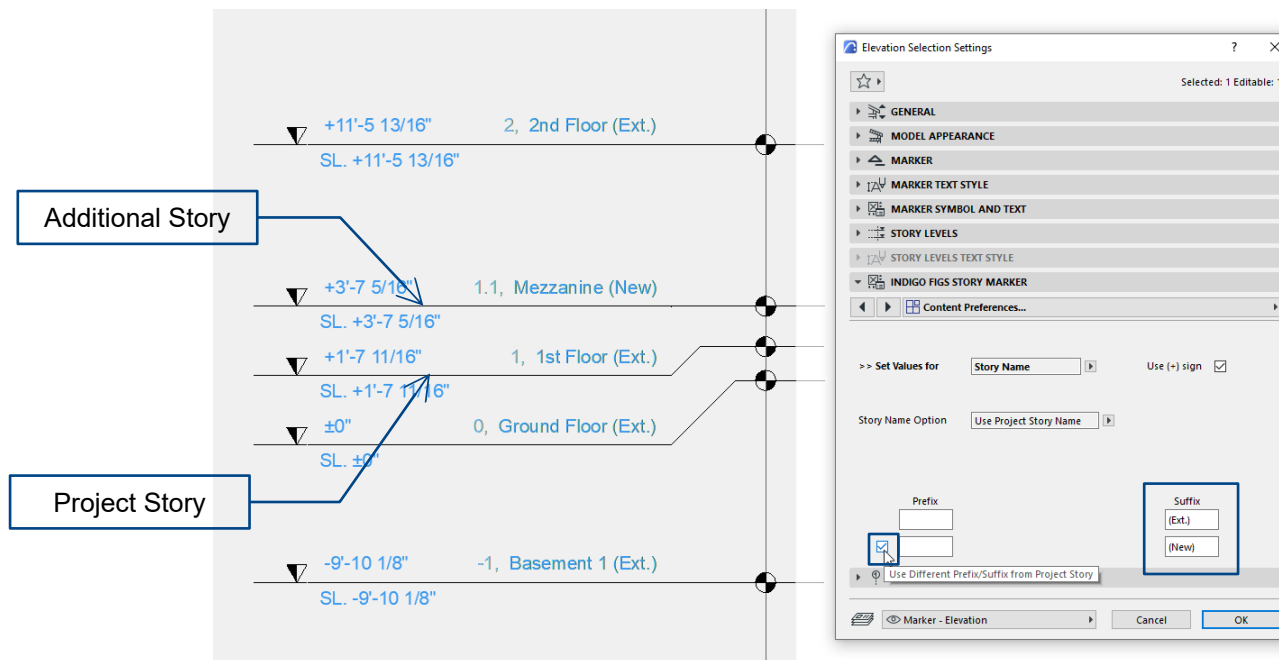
+11'-5 13/16"  2, 2nd Floor (Ext.)
SL. +11'-5 13/16"

Additional Story

+3'-7 5/16"  1.1, Mezzanine (New)
SL. +3'-7 5/16"

+1'-7 11/16"  1, 1st Floor (Ext.)
SL. +1'-7 11/16"

±0"  0, Ground Floor (Ext.)
SL. ±0"

Project Story

-9'-10 1/8"  -1, Basement 1 (Ext.)
SL. -9'-10 1/8"

Elevation Selection Settings ? ×

Selected: 1 Editable: 1

GENERAL
MODEL APPEARANCE
MARKER
MARKER TEXT STYLE
MARKER SYMBOL AND TEXT
STORY LEVELS
STORY LEVELS TEXT STYLE
INDIGO FIGS STORY MARKER
Content Preferences...

>> Set Values for  Story Name  Use (+) sign

Story Name Option  Use Project Story Name

Prefix

Suffix
(Ext.)
(New)

Use Different Prefix/Suffix from Project Story

Marker - Elevation  Cancel  OK